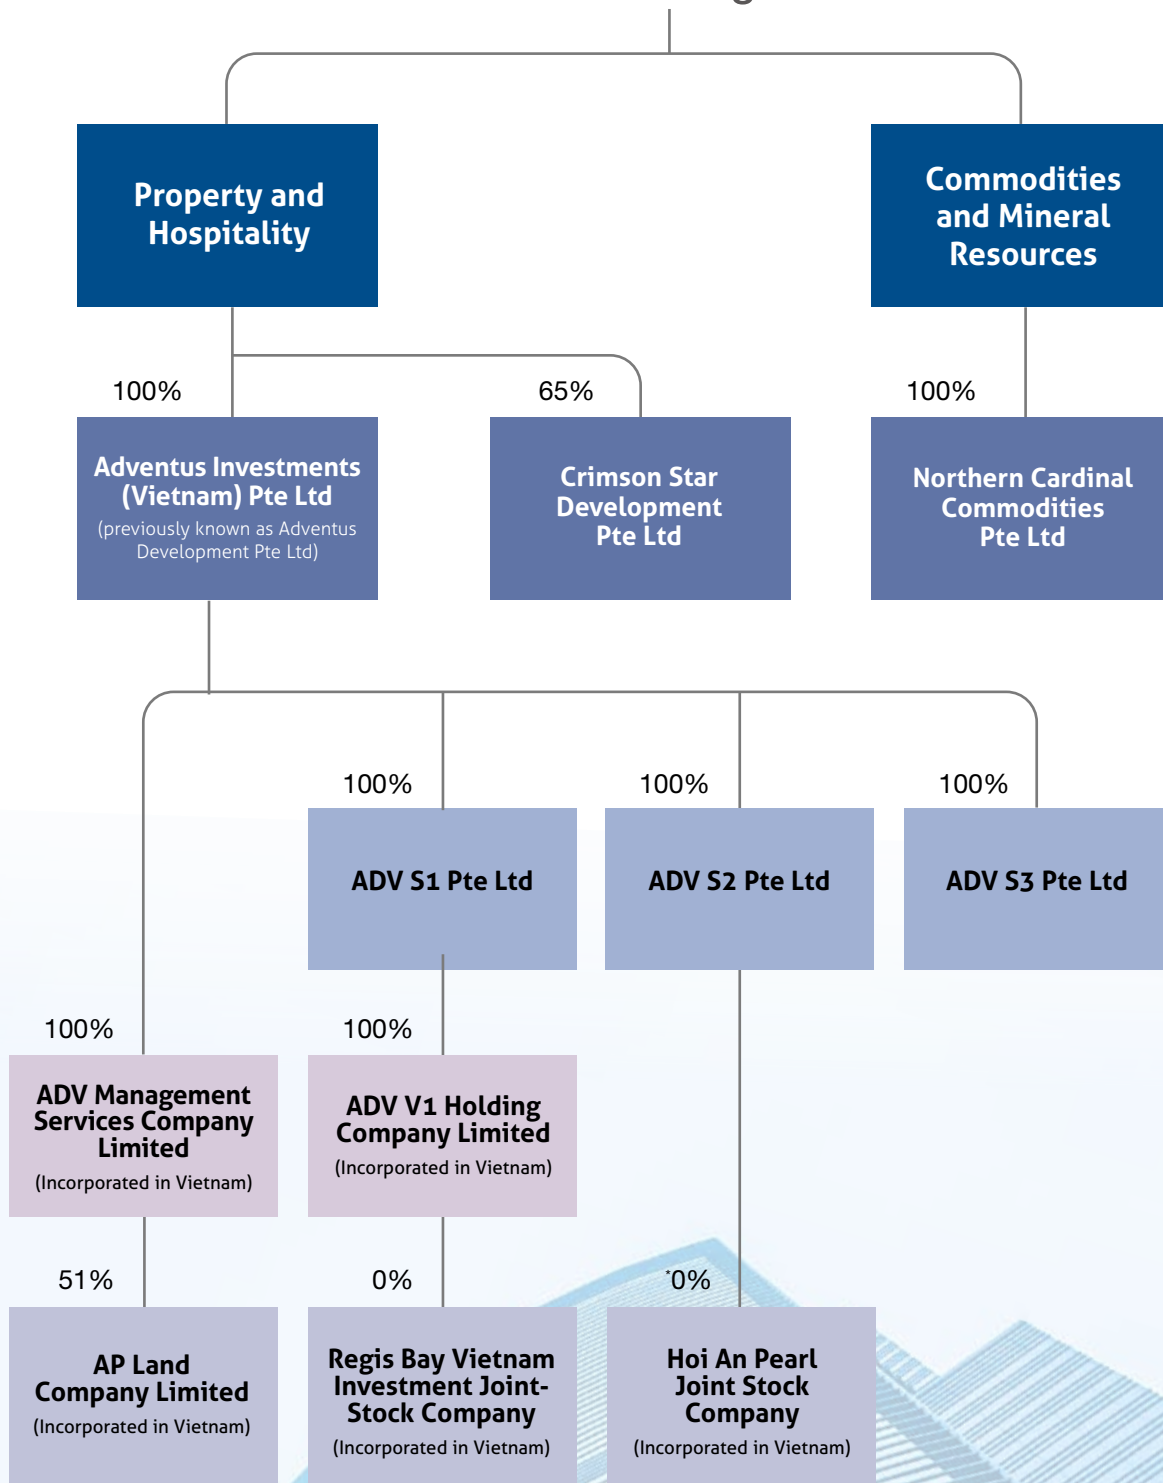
Property and Hospitality

Commodities and Mineral Resources

100%

65%

100%

Adventus Investments (Vietnam) Pte Ltd
(previously known as Adventus Development Pte Ltd)

Crimson Star Development Pte Ltd

Northern Cardinal Commodities Pte Ltd

100%

100%

100%

ADV S1 Pte Ltd

ADV S2 Pte Ltd

ADV S3 Pte Ltd

100%

100%

ADV Management Services Company Limited
(Incorporated in Vietnam)

ADV V1 Holding Company Limited
(Incorporated in Vietnam)

51%

0%

*0%

AP Land Company Limited
(Incorporated in Vietnam)

Regis Bay Vietnam Investment Joint-Stock Company
(Incorporated in Vietnam)

Hoi An Pearl Joint Stock Company
(Incorporated in Vietnam)